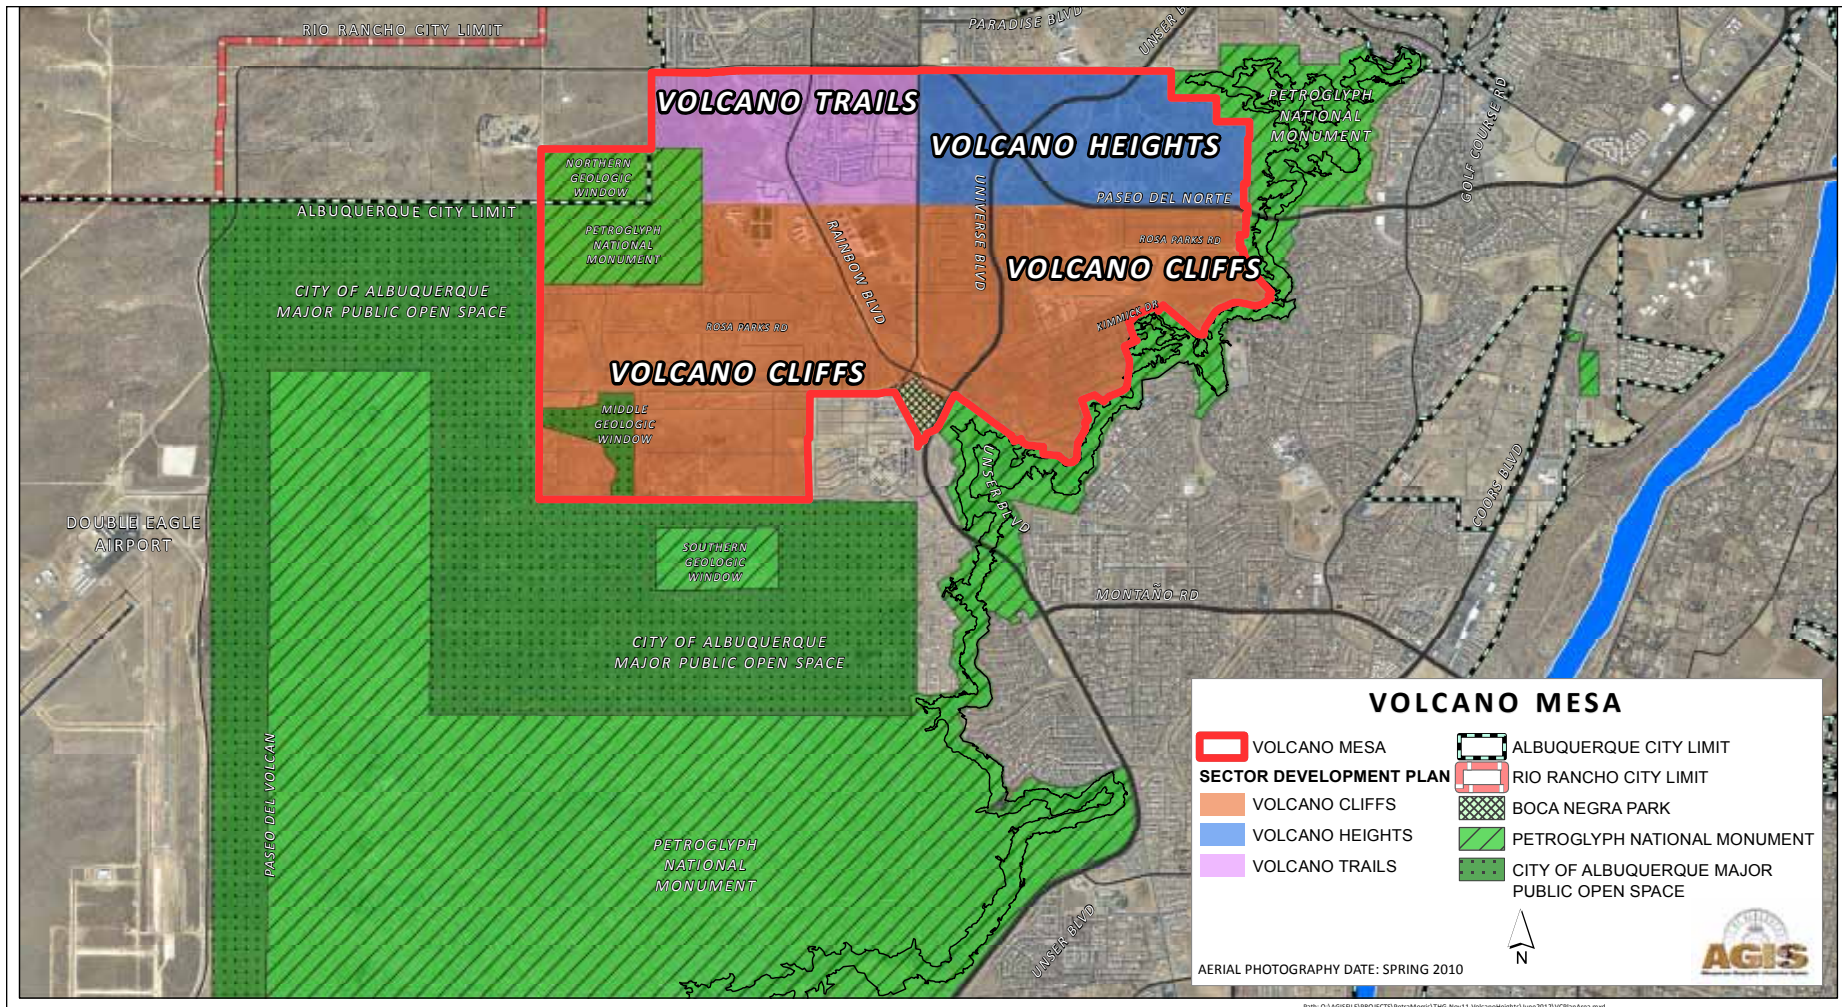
RIO RANCHO CITY LIMIT
PARADISE BLVD
UNSER BLVD
VOLCANO TRAILS
VOLCANO HEIGHTS
PETROGLYPH NATIONAL MONUMENT
GOLF COURSE RD
NORTHERN GEOLOGIC WINDOW
ALBUQUERQUE CITY LIMIT
UNIVERSE BLVD
PASEO DEL NORTE
PETROGLYPH NATIONAL MONUMENT
RAINBOW BLVD
ROSA PARKS RD
VOLCANO CLIFFS
CITY OF ALBUQUERQUE MAJOR PUBLIC OPEN SPACE
ROSA PARKS RD
KIMMICK DR
VOLCANO CLIFFS
MIDDLE GEOLOGIC WINDOW
UNSER BLVD
COORS BLVD
DOUBLE EAGLE AIRPORT
SOUTHERN GEOLOGIC WINDOW
MONTAÑO RD
CITY OF ALBUQUERQUE MAJOR PUBLIC OPEN SPACE
PASEO DEL VOLCAN
PETROGLYPH NATIONAL MONUMENT
UNSER BLVD

VOLCANO MESA
VOLCANO MESA
SECTOR DEVELOPMENT PLAN
VOLCANO CLIFFS
VOLCANO HEIGHTS
VOLCANO TRAILS
ALBUQUERQUE CITY LIMIT
RIO RANCHO CITY LIMIT
BOCA NEGRA PARK
PETROGLYPH NATIONAL MONUMENT
CITY OF ALBUQUERQUE MAJOR PUBLIC OPEN SPACE
N
AERIAL PHOTOGRAPHY DATE: SPRING 2010
AGIS